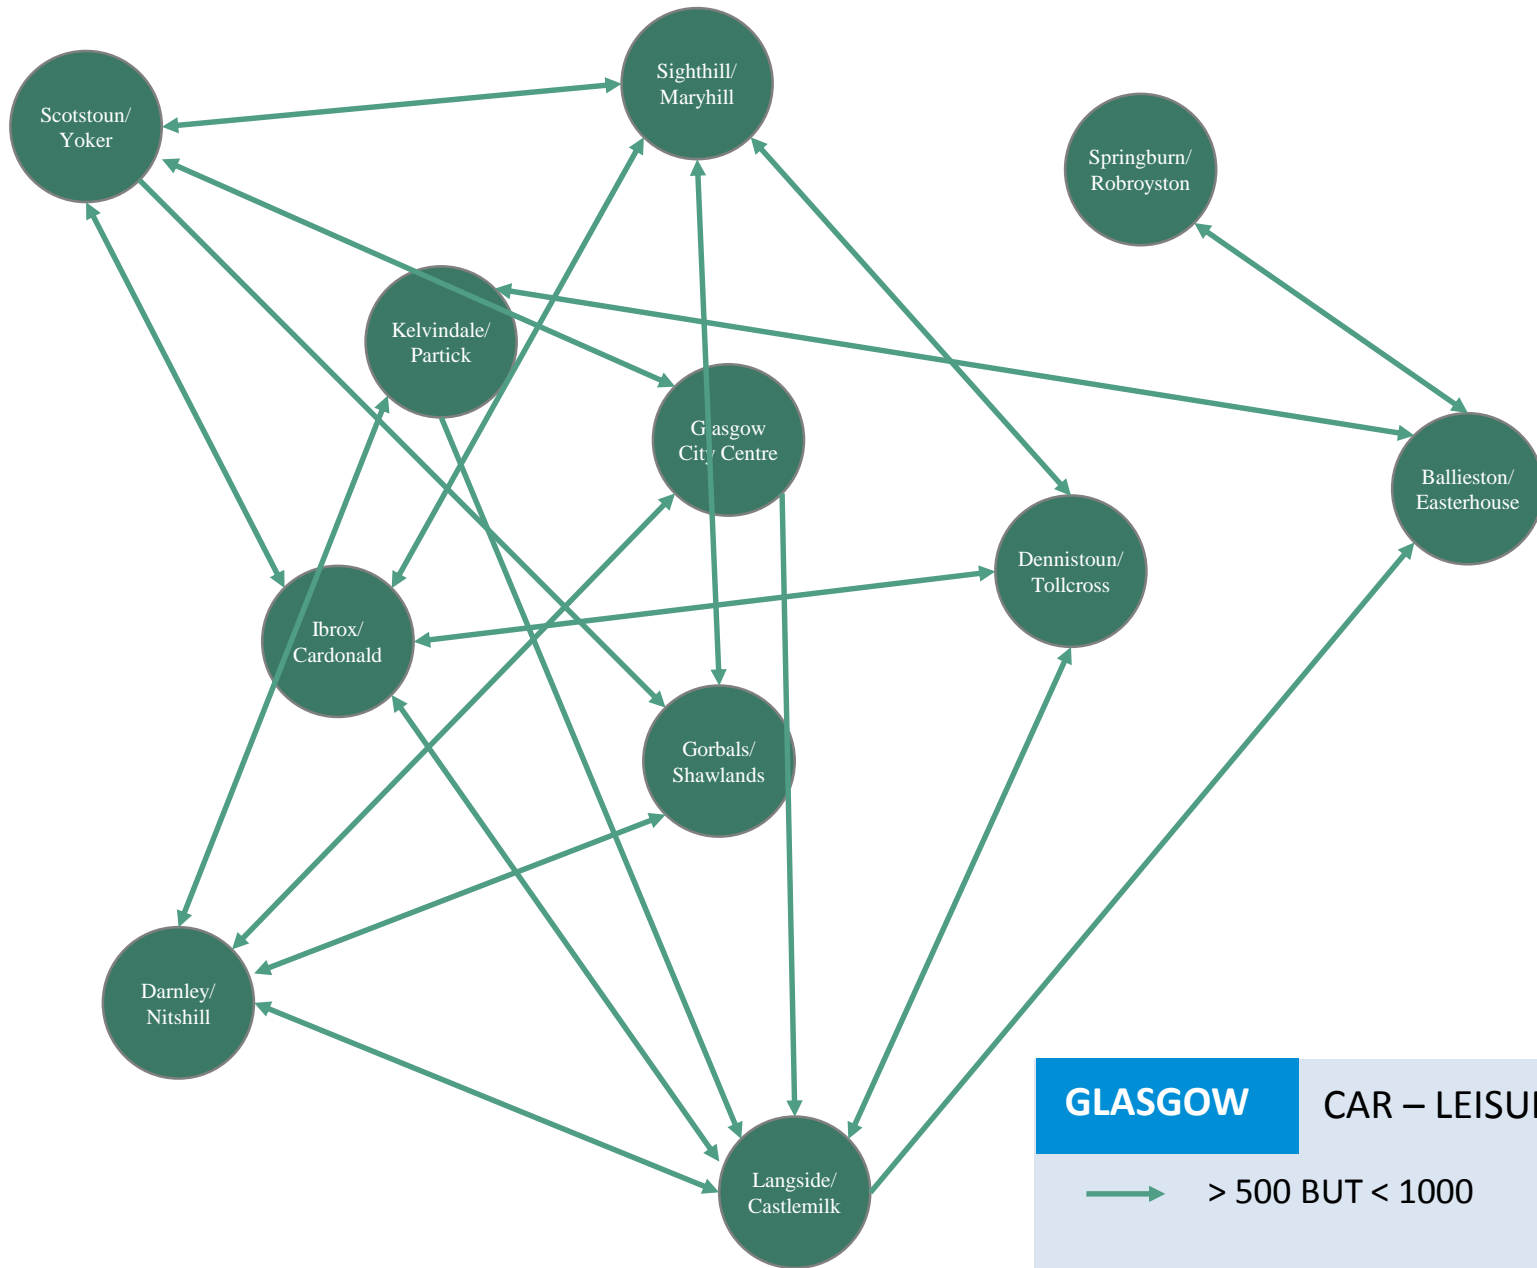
Scotstoun/ Yoker

Sighthill/ Maryhill

Springburn/ Robroyston

Kelvindale/ Partick

Glasgow City Centre

Ballieston/ Easterhouse

Dennistoun/ Tollcross

Ibrox/ Cardonald

Gorbals/ Shawlands

Darnley/ Nitshill

Langside/ Castlemilk

GLASGOW

CAR – LEISU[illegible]

> 500 BUT < 1000